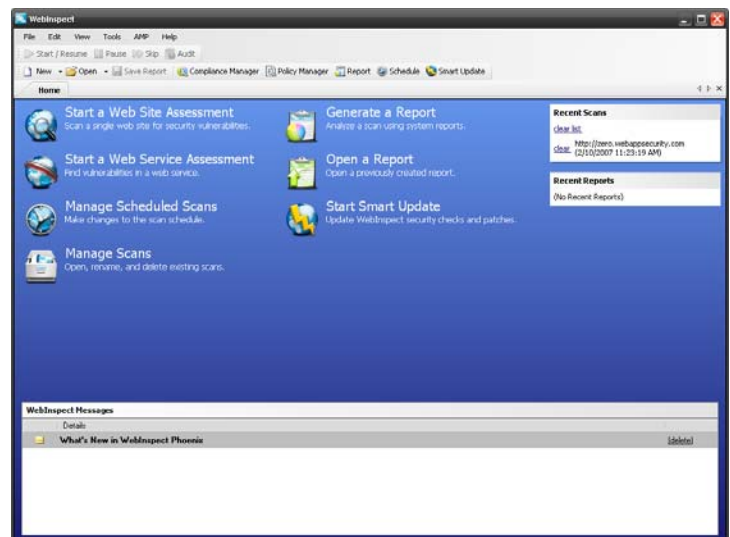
WebInspect

File Edit View Tools AMP Help

Start / Resume Pause Skip Audit

New Open Save Report Compliance Manager Policy Manager Report Schedule Smart Update

Home

Start a Web Site Assessment
Scan a single web site for security vulnerabilities.

Start a Web Service Assessment
Find vulnerabilities in a web service.

Manage Scheduled Scans
Make changes to the scan schedule.

Manage Scans
Open, rename, and delete existing scans.

Generate a Report
Analyze a scan using system reports.

Open a Report
Open a previously created report.

Start Smart Update
Update WebInspect security checks and patches.

Recent Scans
clear list
clear http://zero.webappsecurity.com (2/10/2007 11:23:19 AM)

Recent Reports
(No Recent Reports)

WebInspect Messages

Details

What's New in WebInspect Phoenix [delete]